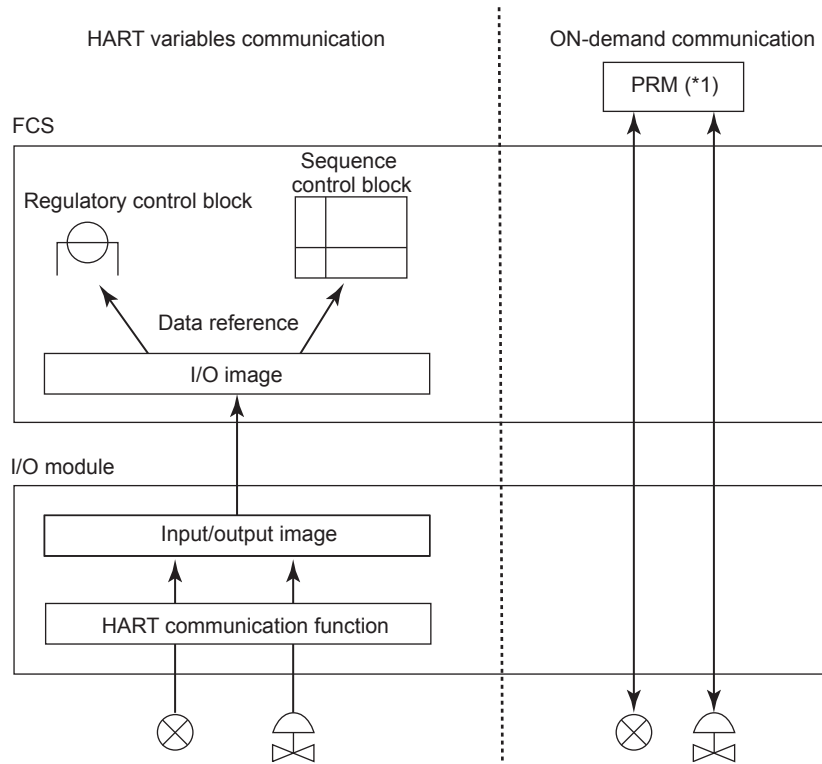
HART variables communication

ON-demand communication

PRM (*1)

FCS

Sequence control block

Regulatory control block

Data reference

I/O image

I/O module

Input/output image

HART communication function